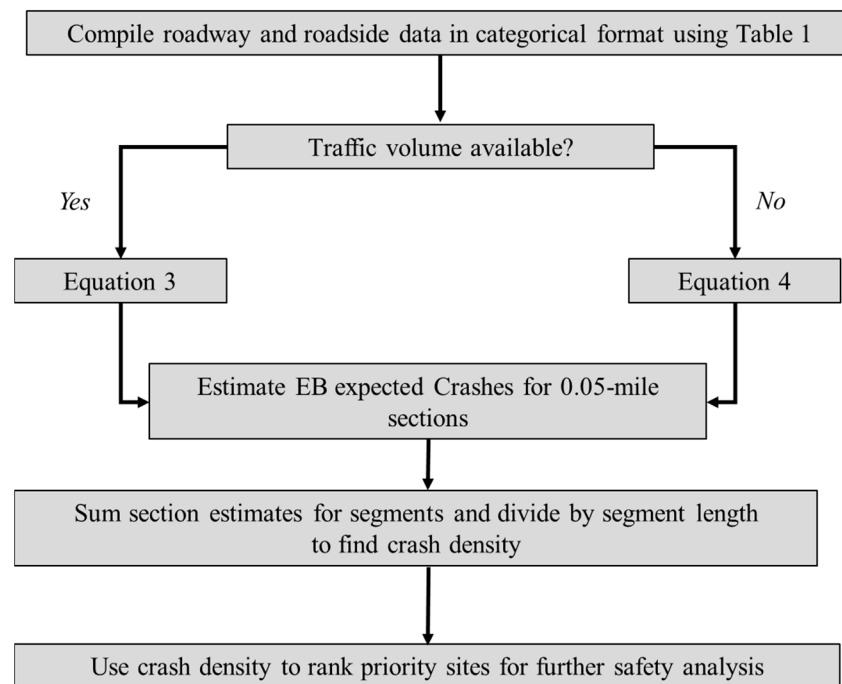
Compile roadway and roadside data in categorical format using Table 1

Traffic volume available?

Yes

No

Equation 3

Equation 4

Estimate EB expected Crashes for 0.05-mile sections

Sum section estimates for segments and divide by segment length to find crash density

Use crash density to rank priority sites for further safety analysis